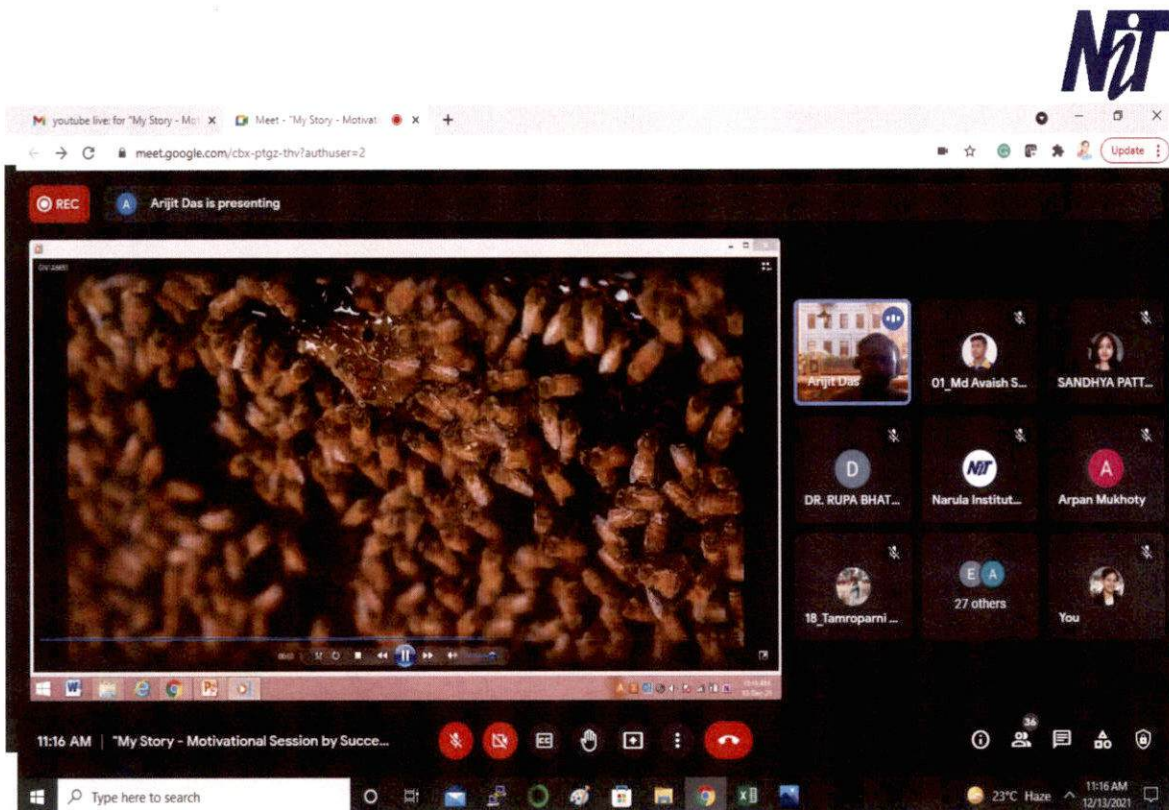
NIT

youtube live: for "My Story - Mo ×  Meet - "My Story - Motivat ×  +

meet.google.com/cbx-ptgz-thv?authuser=2

Update

REC

A Arijit Das is presenting

Arijit Das

01_Md Avaish S...

SANDHYA PATT...

D DR. RUPA BHAT...

NIT Narula Institut...

A Arpan Mukhoty

18_Tamroparni ...

E A 27 others

You

11:16 AM | "My Story - Motivational Session by Succe...

36

Type here to search

23°C Haze

11:16 AM 12/13/2021